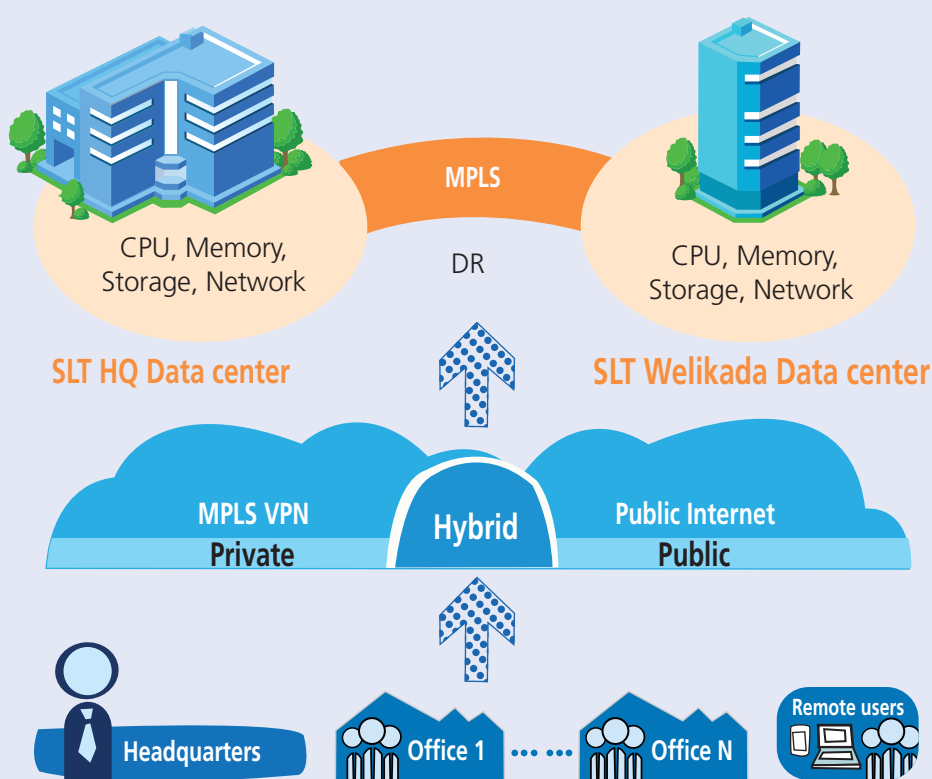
MPLS

CPU, Memory, Storage, Network

DR

CPU, Memory, Storage, Network

SLT HQ Data center

SLT Welikada Data center

MPLS VPN

Private

Hybrid

Public Internet

Public

Headquarters

Office 1

Office N

Remote users